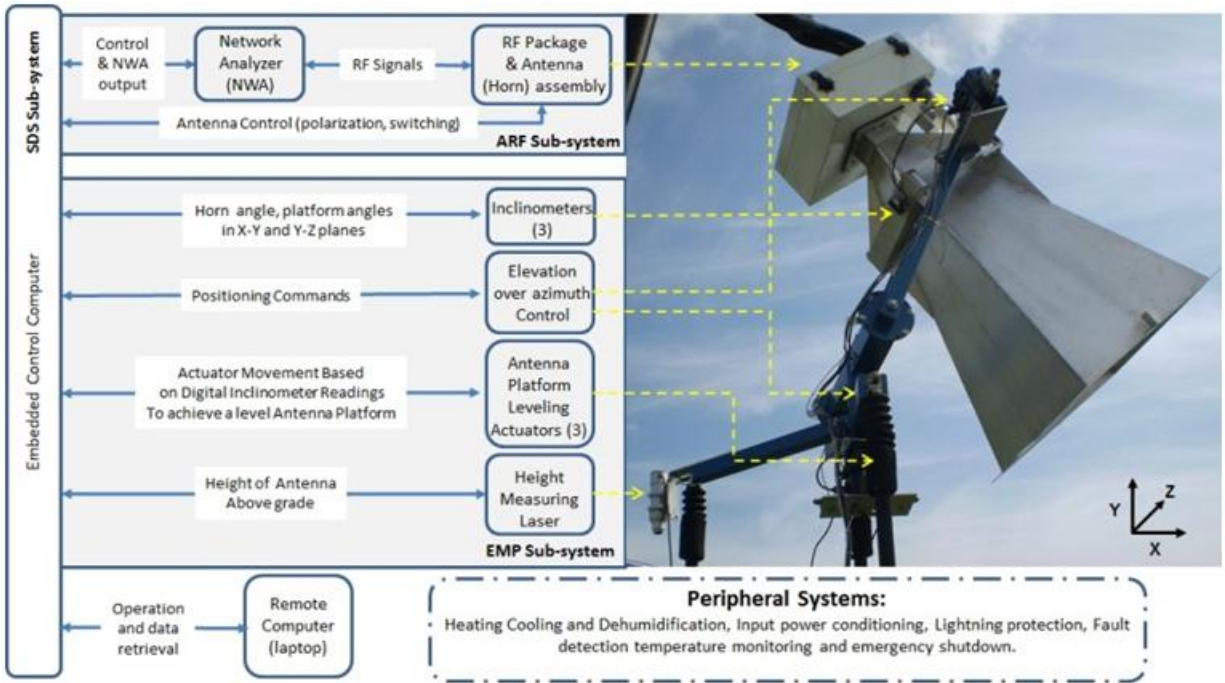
SDS Sub-system

Control & NWA output

Network Analyzer (NWA)

RF Signals

RF Package & Antenna (Horn) assembly

Antenna Control (polarization, switching)

ARF Sub-system

Embedded Control Computer

Horn angle, platform angles in X-Y and Y-Z planes

Inclinometers (3)

Positioning Commands

Elevation over azimuth Control

Actuator Movement Based on Digital Inclinometer Readings To achieve a level Antenna Platform

Antenna Platform Leveling Actuators (3)

Height of Antenna Above grade

Height Measuring Laser

EMP Sub-system

Y Z X

Operation and data retrieval

Remote Computer (laptop)

Peripheral Systems:
Heating Cooling and Dehumidification, Input power conditioning, Lightning protection, Fault detection temperature monitoring and emergency shutdown.